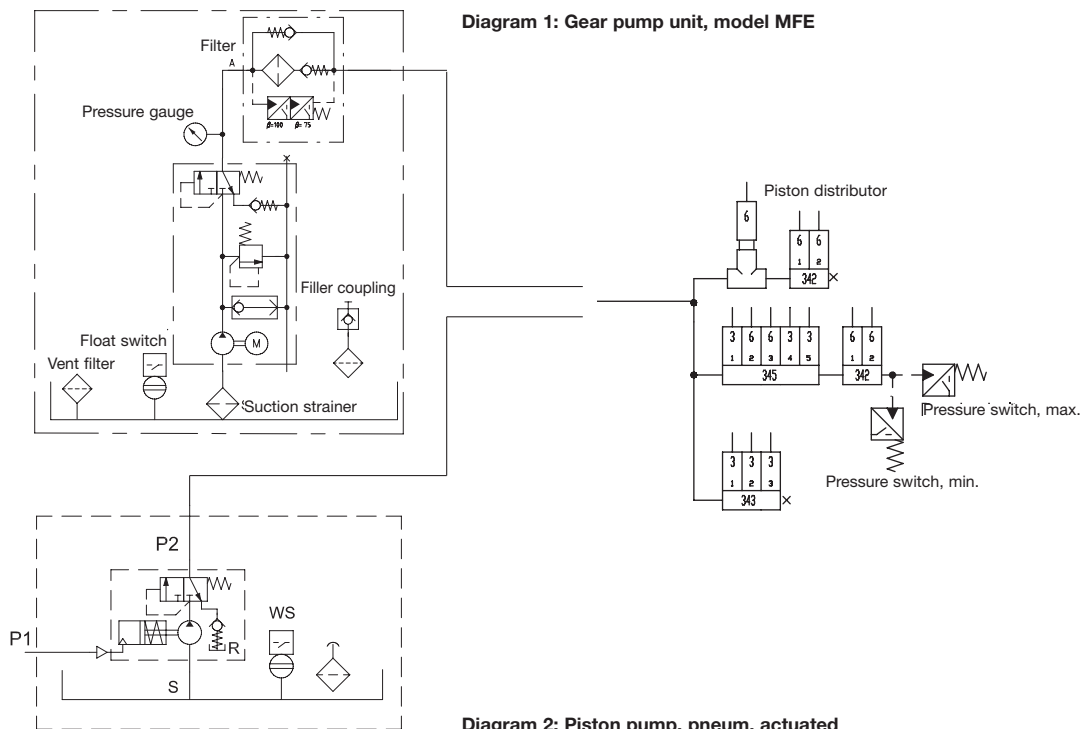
Diagram 1: Gear pump unit, model MFE

Filter

A

$\beta$=100 $\beta$=75

Pressure gauge

x

Filler coupling

Float switch

M

Vent filter

Suction strainer

Piston distributor

6

6 6
1 2
342 x

3 6 6 3 3
1 2 3 4 5
345

6 6
1 2
342

Pressure switch, max.

Pressure switch, min.

3 3 3
1 2 3
343 x

P2

WS

P1

R

S

Diagram 2: Piston pump, pneum. actuated